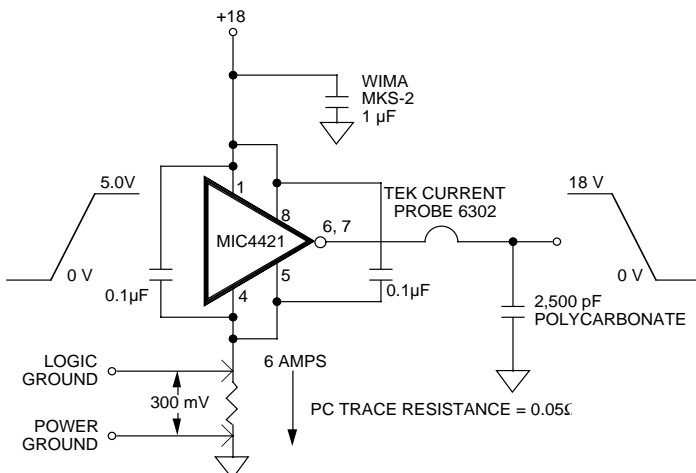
+18

WIMA
MKS-2
1 µF

5.0V

0 V

1

8

MIC4421

6, 7

4

5

0.1µF

0.1µF

TEK CURRENT
PROBE 6302

18 V

0 V

2,500 pF
POLYCARBONATE

LOGIC
GROUND

300 mV

POWER
GROUND

6 AMPS

PC TRACE RESISTANCE = 0.05Ω